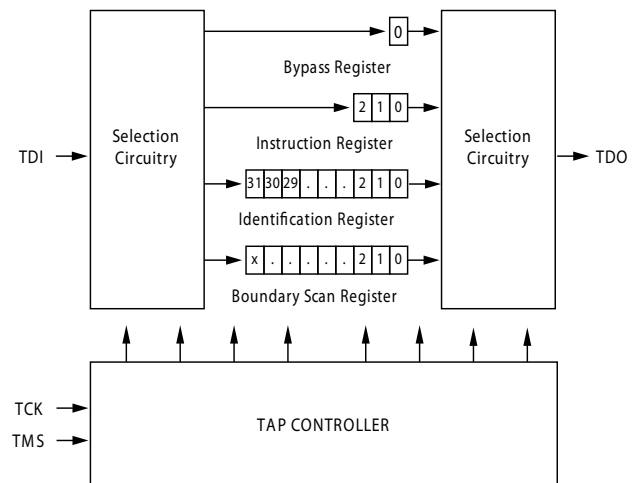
0

Bypass Register

2 1 0

Instruction Register

TDI

Selection Circuitry

31 30 29 . . . 2 1 0

Identification Register

x . . . . . 2 1 0

Boundary Scan Register

Selection Circuitry

TDO

TCK

TMS

TAP CONTROLLER